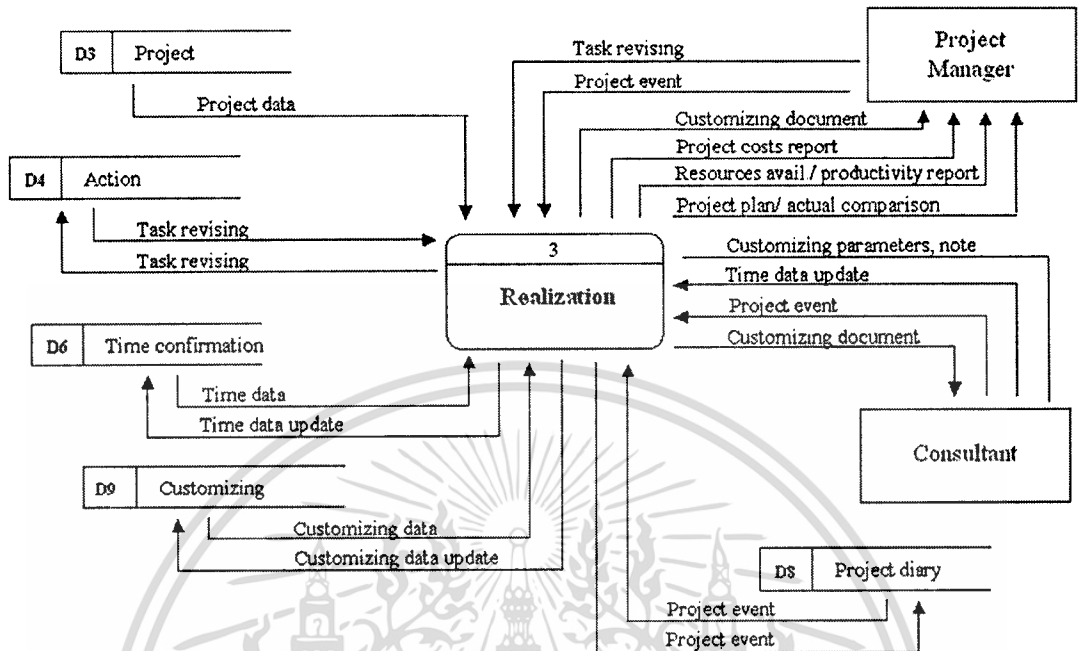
D3 Project

Project data

D4 Action

Task revising

Task revising

Task revising

Project event

Project Manager

Customizing document

Project costs report

Resources avail / productivity report

Project plan/ actual comparison

3

Realization

Customizing parameters, note

Time data update

Project event

Customizing document

D6 Time confirmation

Time data

Time data update

Consultant

D9 Customizing

Customizing data

Customizing data update

D8 Project diary

Project event

Project event